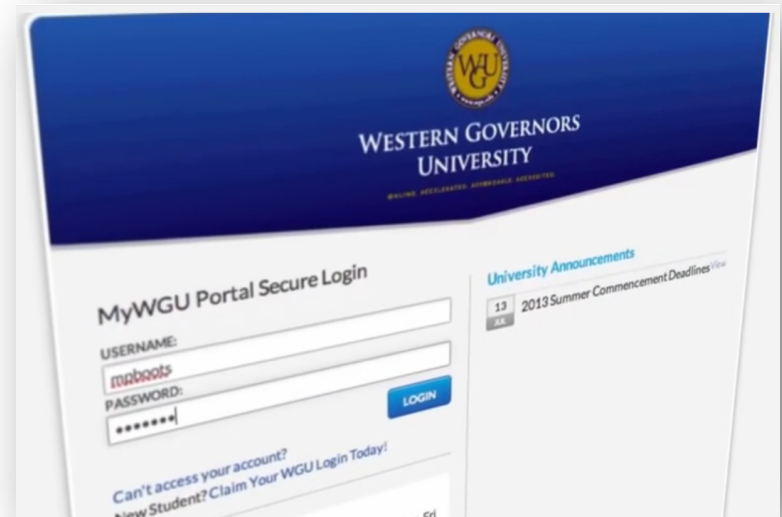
WGU
WESTERN GOVERNORS UNIVERSITY

ONLINE. ACCELERATED. AFFORDABLE. ACCREDITED.

MyWGU Portal Secure Login

USERNAME:
mpboots
PASSWORD:
•••••••

LOGIN

Can't access your account?
New Student? Claim Your WGU Login Today!

University Announcements
13 JUL 2013 Summer Commencement Deadlines View